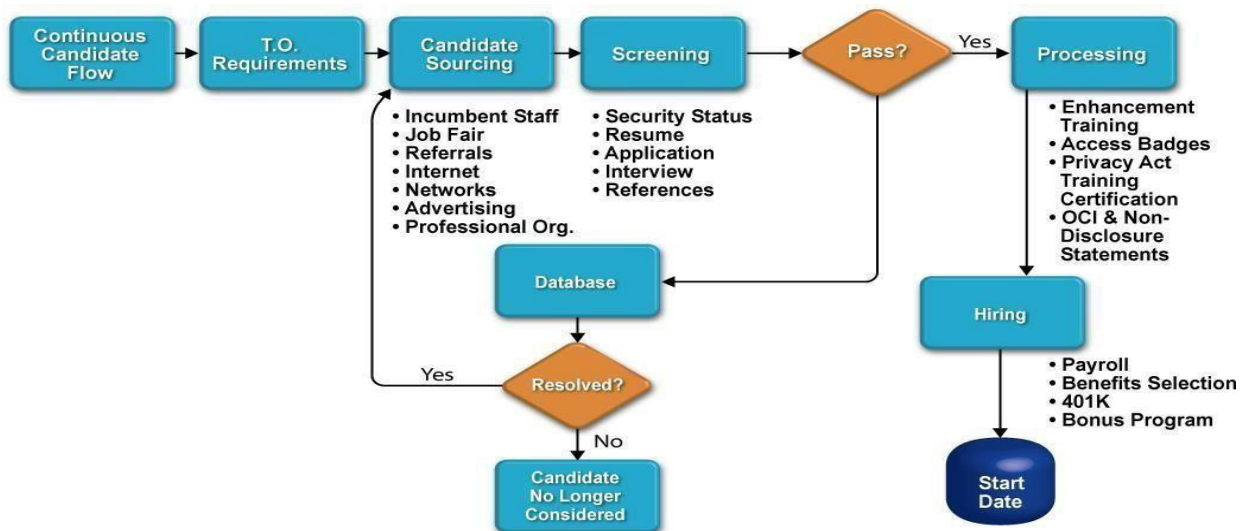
Continuous Candidate Flow

T.O. Requirements

Candidate Sourcing

Screening

Pass?

Yes

Processing

• Incumbent Staff
• Job Fair
• Referrals
• Internet
• Networks
• Advertising
• Professional Org.

• Security Status
• Resume
• Application
• Interview
• References

• Enhancement Training
• Access Badges
• Privacy Act Training Certification
• OCI & Non-Disclosure Statements

Database

Hiring

Yes

Resolved?

No

• Payroll
• Benefits Selection
• 401K
• Bonus Program

Candidate No Longer Considered

Start Date